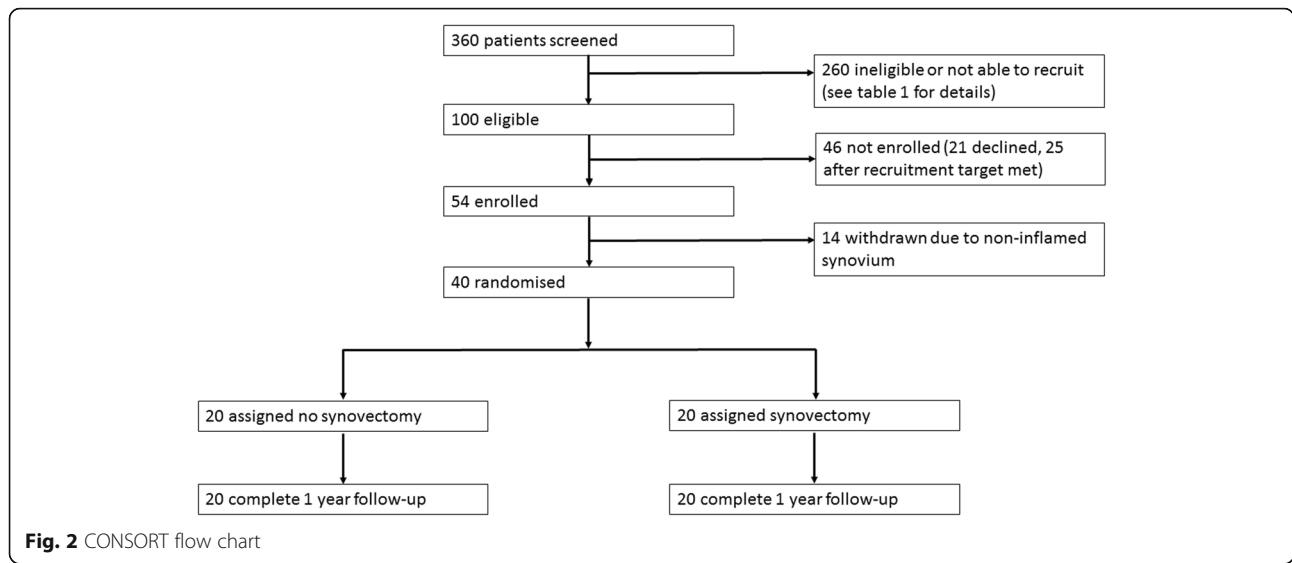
360 patients screened

260 ineligible or not able to recruit (see table 1 for details)

100 eligible

46 not enrolled (21 declined, 25 after recruitment target met)

54 enrolled

14 withdrawn due to non-inflamed synovium

40 randomised

20 assigned no synovectomy

20 assigned synovectomy

20 complete 1 year follow-up

20 complete 1 year follow-up

**Fig. 2** CONSORT flow chart